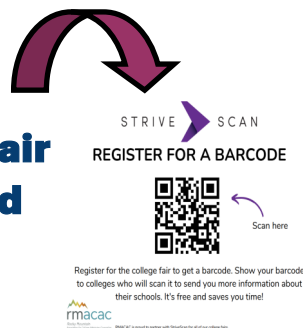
air
d

STRIVE SCAN

REGISTER FOR A BARCODE

Scan here

Register for the college fair to get a barcode. Show your barcode to colleges who will scan it to send you more information about their schools. It's free and saves you time!

rmacac

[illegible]